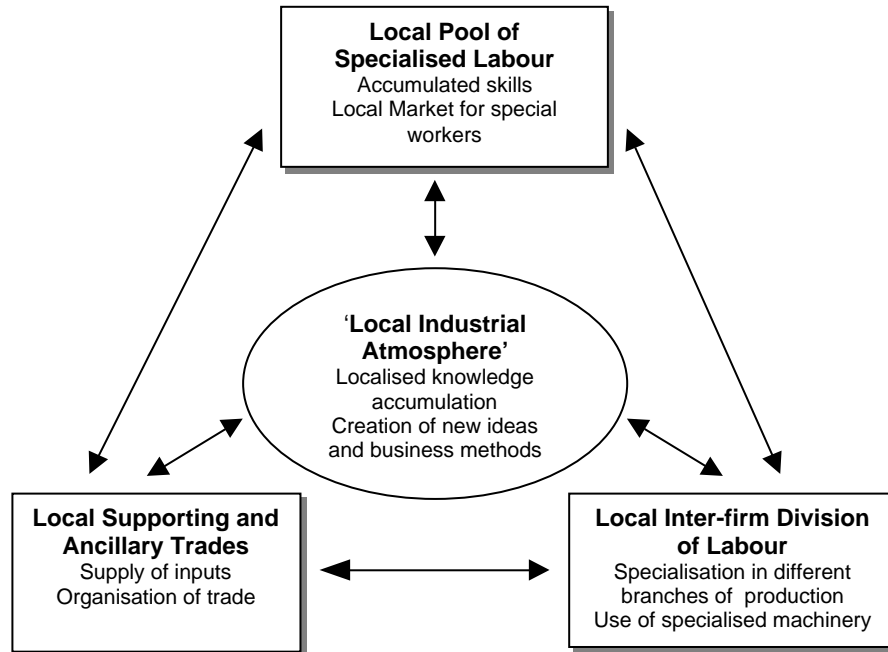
**Local Pool of Specialised Labour**
Accumulated skills
Local Market for special workers

**'Local Industrial Atmosphere'**
Localised knowledge accumulation
Creation of new ideas and business methods

**Local Supporting and Ancillary Trades**
Supply of inputs
Organisation of trade

**Local Inter-firm Division of Labour**
Specialisation in different branches of production
Use of specialised machinery